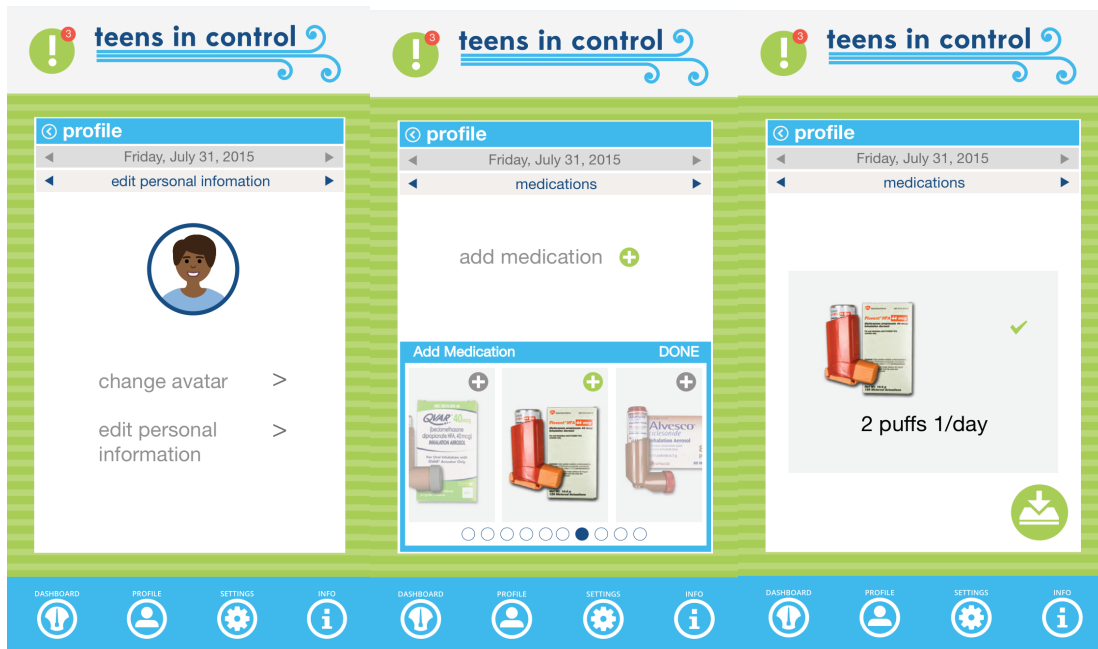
3 teens in control

profile

Friday, July 31, 2015

edit personal infomation

change avatar >

edit personal information >

DASHBOARD PROFILE SETTINGS INFO

3 teens in control

profile

Friday, July 31, 2015

medications

add medication

Add Medication DONE

QVAR 40mcg

Alvesco

DASHBOARD PROFILE SETTINGS INFO

3 teens in control

profile

Friday, July 31, 2015

medications

2 puffs 1/day

DASHBOARD PROFILE SETTINGS INFO